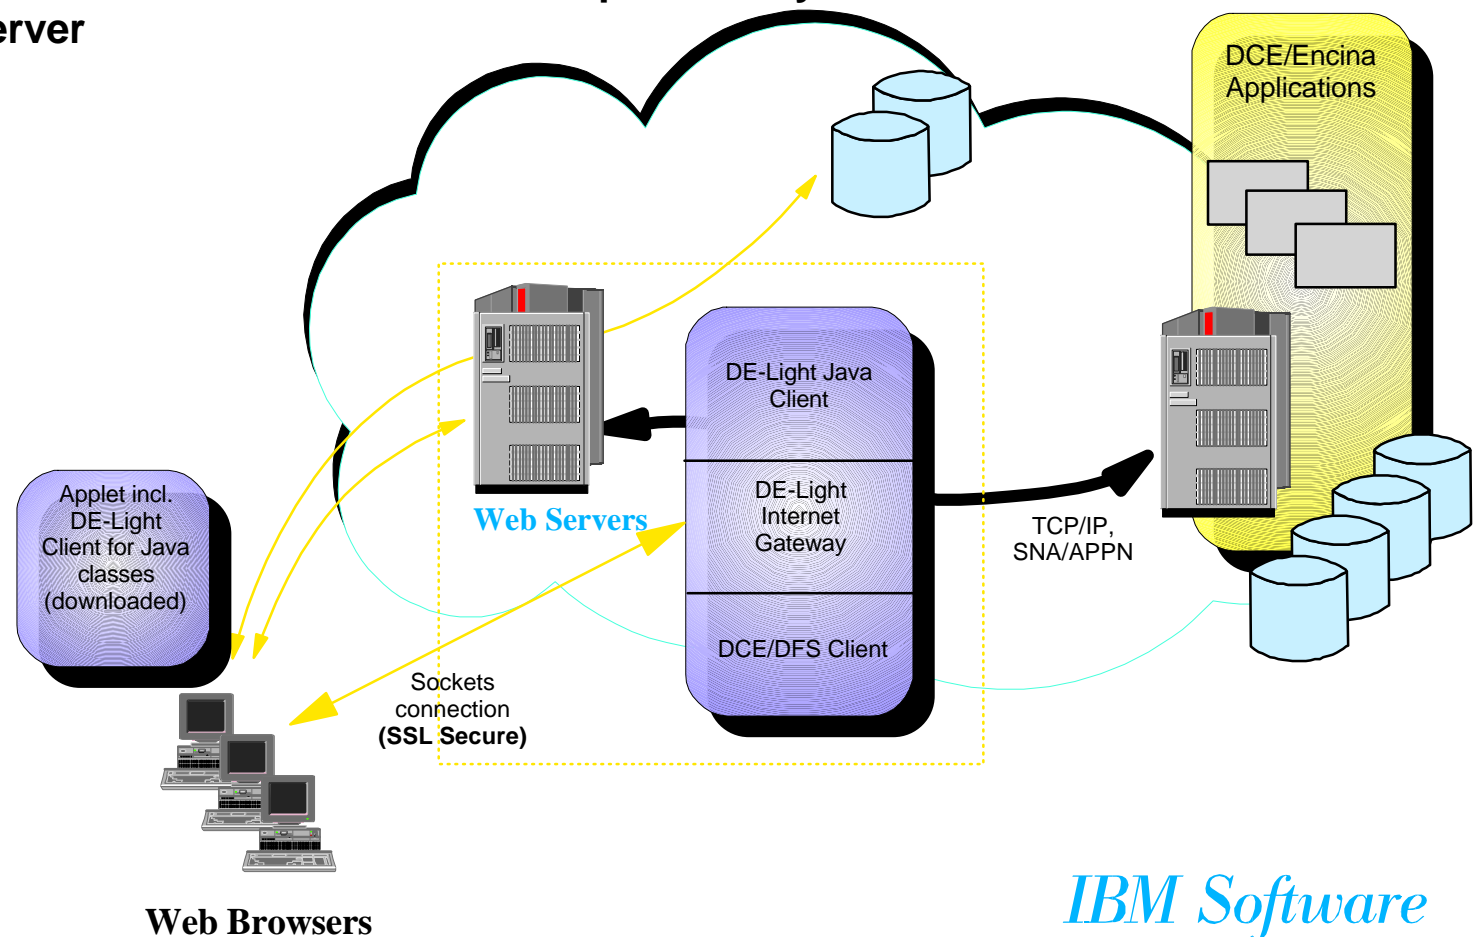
erver

DCE/Encina Applications

DE-Light Java Client

DE-Light Internet Gateway

DCE/DFS Client

Web Servers

Applet incl. DE-Light Client for Java classes (downloaded)

TCP/IP, SNA/APPN

Sockets connection **(SSL Secure)**

Web Browsers

IBM Software